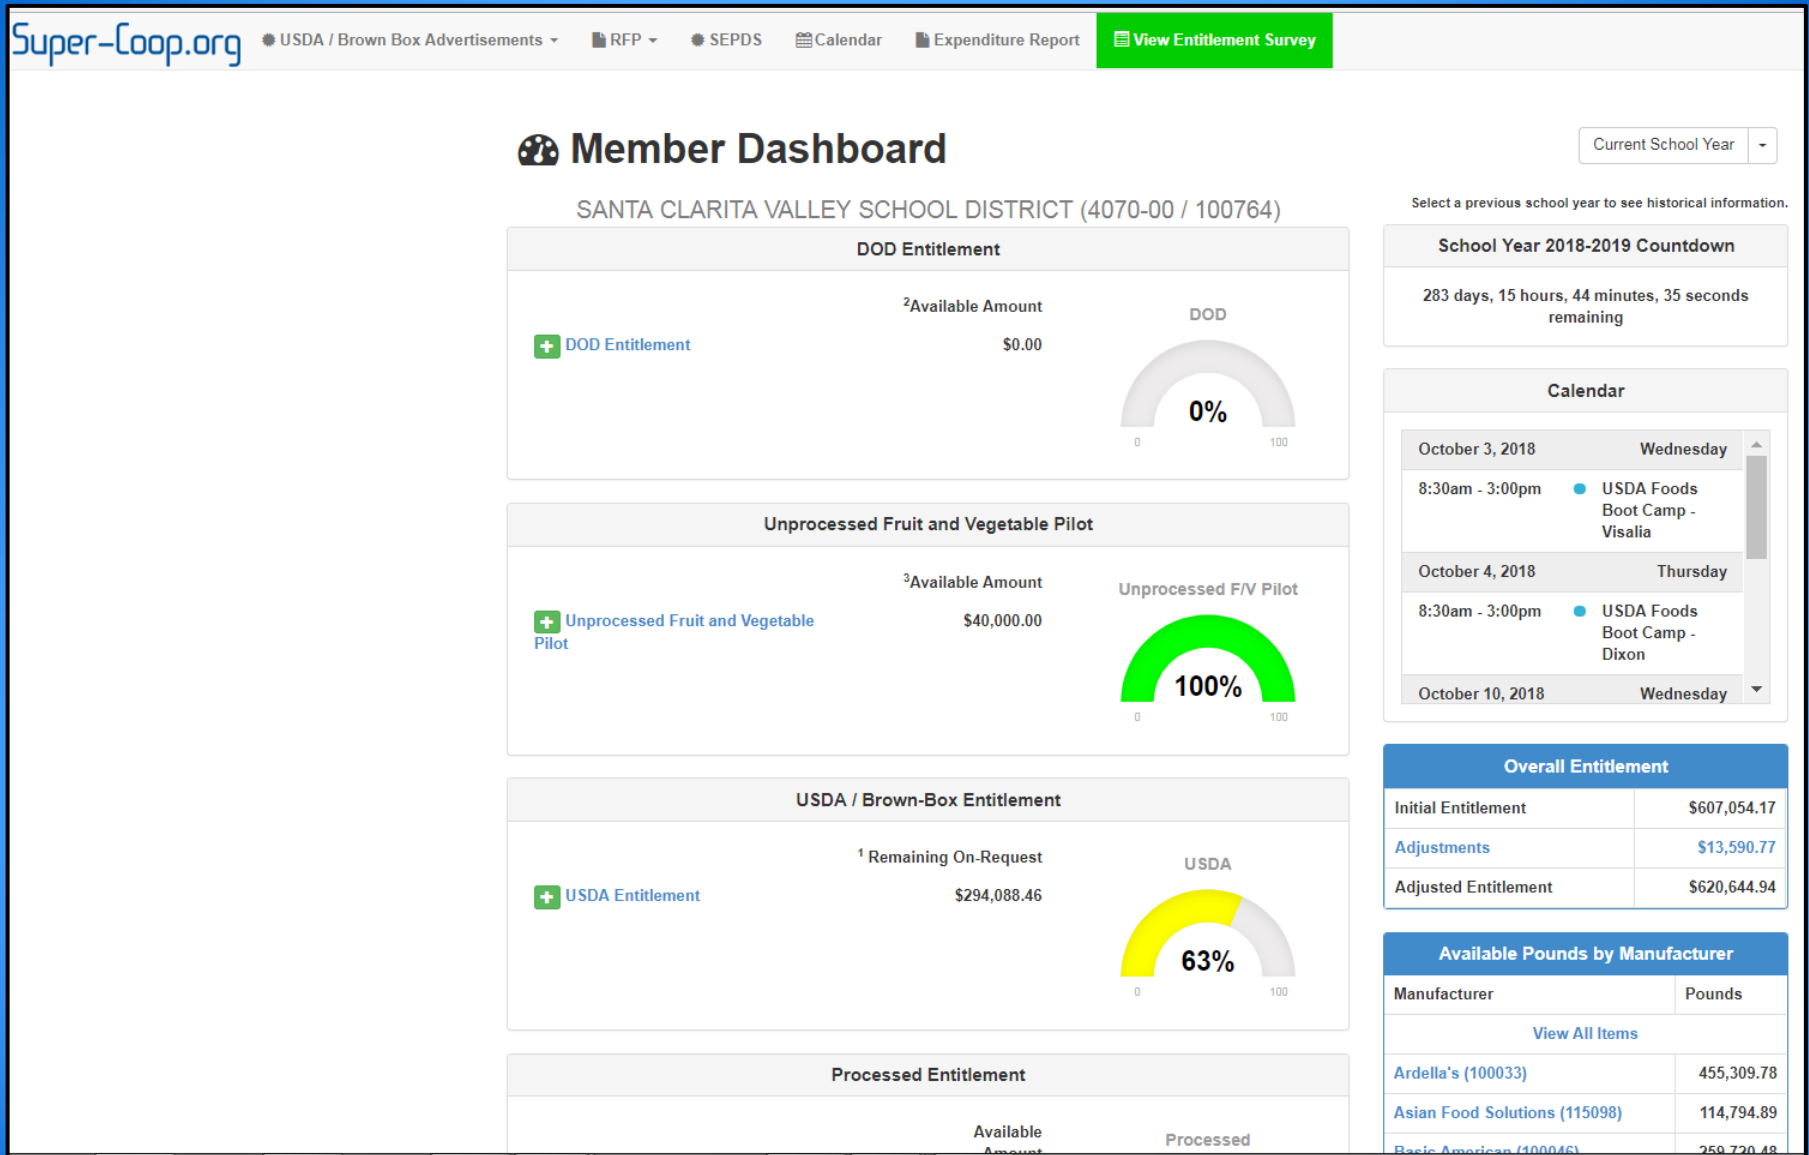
Super-Coop.org USDA / Brown Box Advertisements RFP SEPDS Calendar Expenditure Report View Entitlement Survey

Member Dashboard

Current School Year

SANTA CLARITA VALLEY SCHOOL DISTRICT (4070-00 / 100764)

Select a previous school year to see historical information.

DOD Entitlement

$^2$Available Amount

DOD Entitlement $0.00

DOD

0%

0 100

School Year 2018-2019 Countdown

283 days, 15 hours, 44 minutes, 35 seconds remaining

Calendar

| October 3, 2018 | Wednesday |
|---|---|
| 8:30am - 3:00pm | USDA Foods Boot Camp - Visalia |
| October 4, 2018 | Thursday |
| 8:30am - 3:00pm | USDA Foods Boot Camp - Dixon |
| October 10, 2018 | Wednesday |

Unprocessed Fruit and Vegetable Pilot

$^3$Available Amount

Unprocessed Fruit and Vegetable Pilot $40,000.00

Unprocessed F/V Pilot

100%

0 100

USDA / Brown-Box Entitlement

$^1$ Remaining On-Request

USDA Entitlement $294,088.46

USDA

63%

0 100

Overall Entitlement

| Initial Entitlement | $607,054.17 |
|---|---|
| Adjustments | $13,590.77 |
| Adjusted Entitlement | $620,644.94 |

Available Pounds by Manufacturer

| Manufacturer | Pounds |
|---|---|
| View All Items | |
| Ardella's (100033) | 455,309.78 |
| Asian Food Solutions (115098) | 114,794.89 |
| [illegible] | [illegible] |

Processed Entitlement

Available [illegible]

Processed